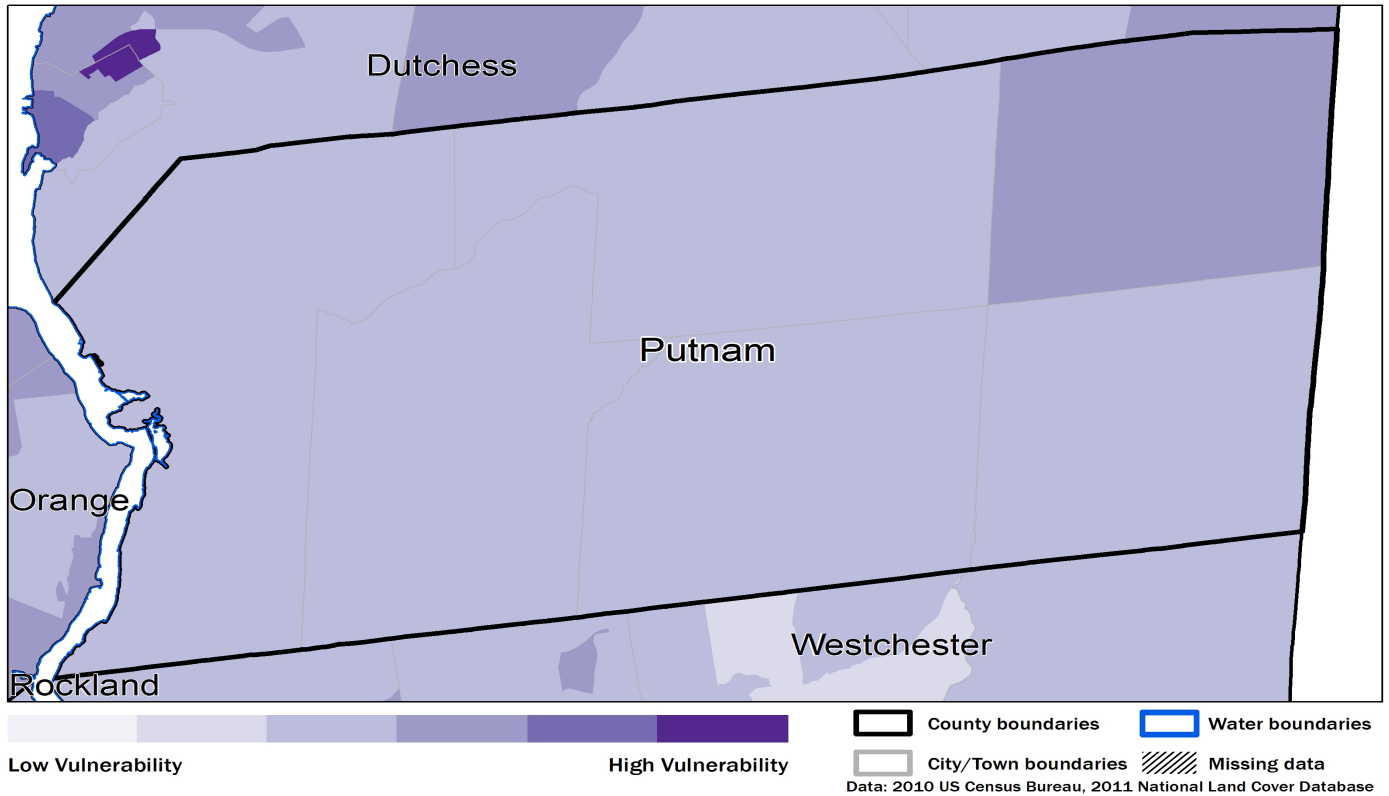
Dutchess

Putnam

Orange

Westchester

Rockland

Low Vulnerability

High Vulnerability

County boundaries

Water boundaries

City/Town boundaries

Missing data

Data: 2010 US Census Bureau, 2011 National Land Cover Database